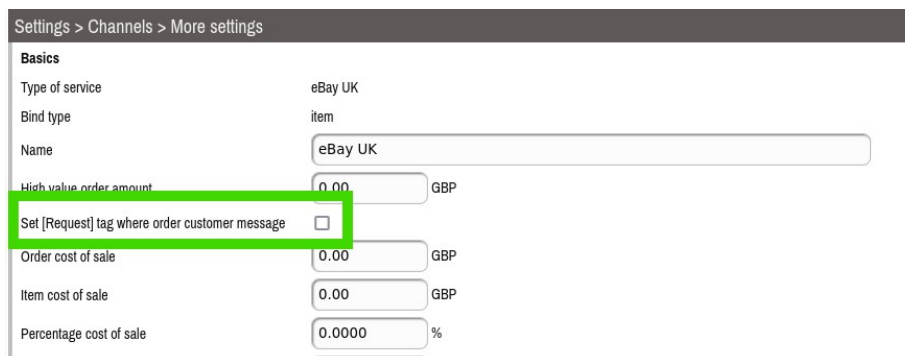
Settings > Channels > More settings

Basics

Type of service eBay UK

Bind type item

Name eBay UK

High value order amount 0.00 GBP

Set [Request] tag where order customer message

Order cost of sale 0.00 GBP

Item cost of sale 0.00 GBP

Percentage cost of sale 0.0000 %